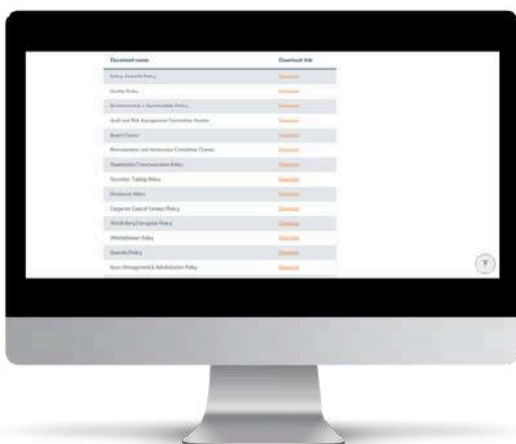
| Document name | Download link |
|---|---|
| Policy Aslcatill Policy | Download |
| Quality Policy | Download |
| Environmental & Sustainability Policy | Download |
| Audit and Risk Management Committee Charter | Download |
| Board Charter | Download |
| Remuneration and Nomination Committee Charter | Download |
| Shareholder Communication Policy | Download |
| Securities Trading Policy | Download |
| Disclosure Policy | Download |
| Corporate Code of Conduct Policy | Download |
| Anti-Bribery Corruption Policy | Download |
| Whistleblower Policy | Download |
| Diversity Policy | Download |
| Asset Management & Rehabilitation Policy | Download |